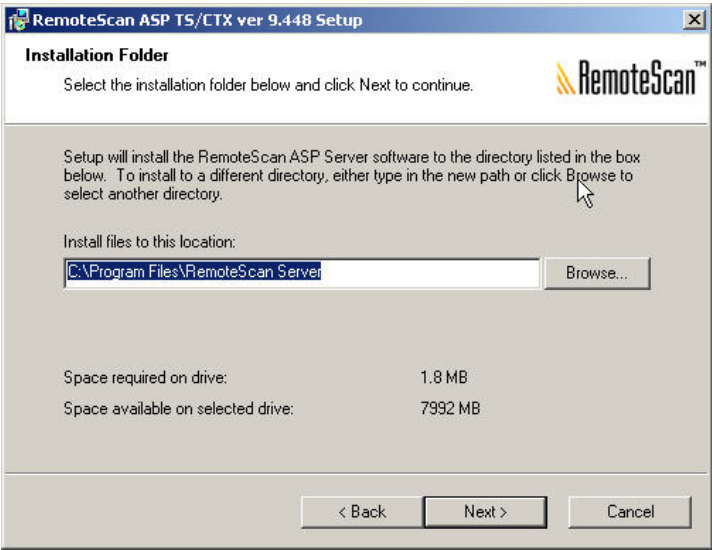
RemoteScan ASP TS/CTX ver 9.448 Setup

Installation Folder

Select the installation folder below and click Next to continue.

RemoteScan™

Setup will install the RemoteScan ASP Server software to the directory listed in the box below. To install to a different directory, either type in the new path or click Browse to select another directory.

Install files to this location:

C:\Program Files\RemoteScan Server

Browse...

Space required on drive: 1.8 MB

Space available on selected drive: 7992 MB

< Back

Next >

Cancel